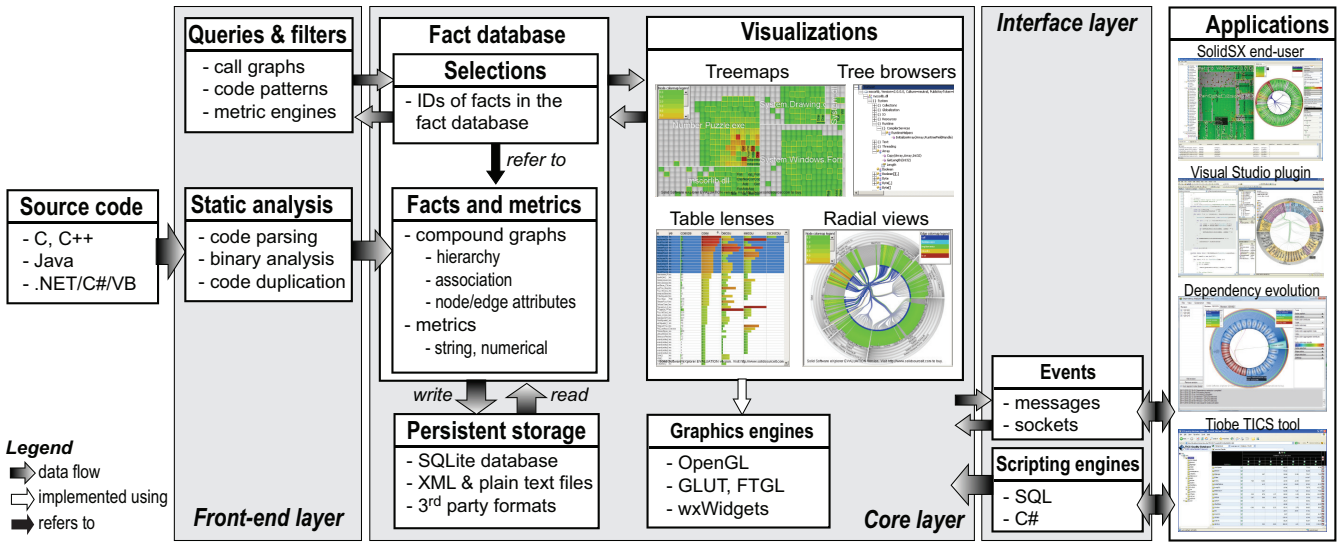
Queries & filters
- call graphs
- code patterns
- metric engines

Fact database

Selections
- IDs of facts in the fact database

refer to

Facts and metrics
- compound graphs
- hierarchy
- association
- node/edge attributes
- metrics
- string, numerical

write

read

Persistent storage
- SQLite database
- XML & plain text files
- 3$^{rd}$ party formats

Visualizations

Treemaps

Tree browsers

Table lenses

Radial views

Graphics engines
- OpenGL
- GLUT, FTGL
- wxWidgets

Interface layer

Applications

SolidSX end-user

Visual Studio plugin

Dependency evolution

Tiobe TICS tool

Events
- messages
- sockets

Scripting engines
- SQL
- C#

Source code
- C, C++
- Java
- .NET/C#/VB

Static analysis
- code parsing
- binary analysis
- code duplication

Legend
data flow
implemented using
refers to

Front-end layer

Core layer